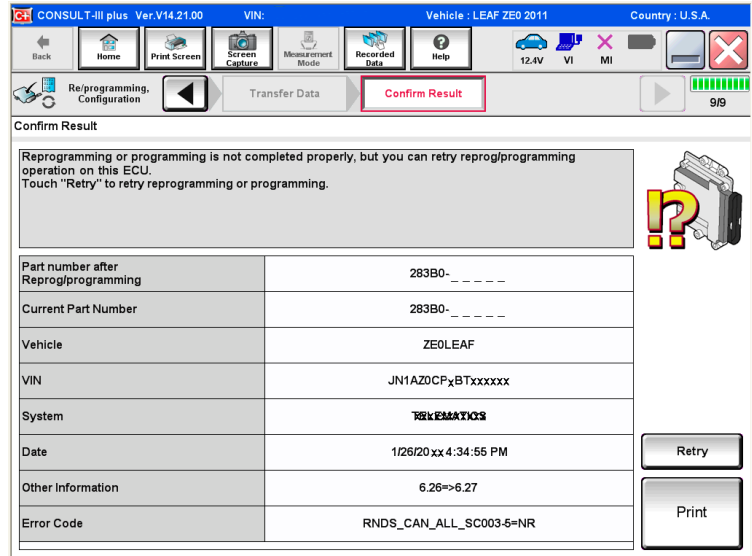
C-III CONSULT-III plus Ver.V14.21.00 VIN: Vehicle : LEAF ZE0 2011 Country : U.S.A.

Back Home Print Screen Screen Capture Measurement Mode Recorded Data Help 12.4V VI MI

Re/programming, Configuration Transfer Data Confirm Result 9/9

Confirm Result

Reprogramming or programming is not completed properly, but you can retry reprog/programming operation on this ECU.
Touch "Retry" to retry reprogramming or programming.

| | |
|---|---|
| Part number after Reprog/programming | 283B0-_ _ _ _ _ |
| Current Part Number | 283B0-_ _ _ _ _ |
| Vehicle | ZE0LEAF |
| VIN | JN1AZ0CPxBTxxxxxx |
| System | TELEMATICS |
| Date | 1/26/20xx 4:34:55 PM |
| Other Information | 6.26=>6.27 |
| Error Code | RNDS_CAN_ALL_SC003-5=NR |

Retry

Print